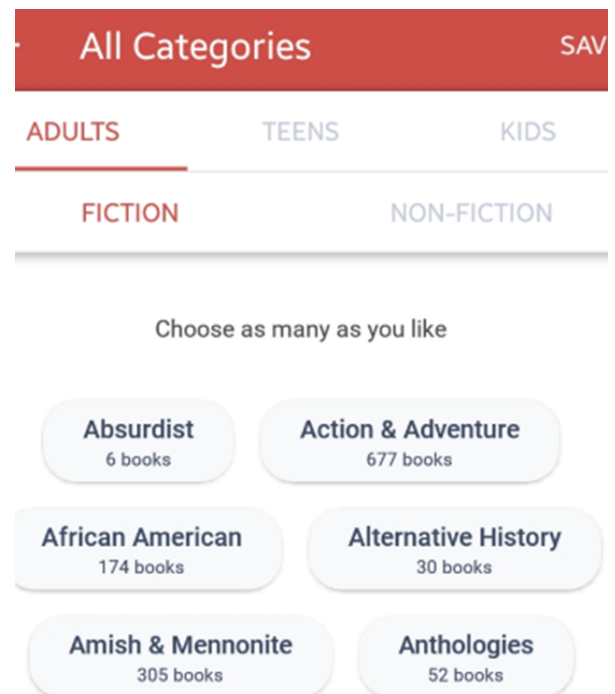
All Categories

SAV

ADULTS

TEENS

KIDS

FICTION

NON-FICTION

Choose as many as you like

Absurdist
6 books

Action & Adventure
677 books

African American
174 books

Alternative History
30 books

Amish & Mennonite
305 books

Anthologies
52 books